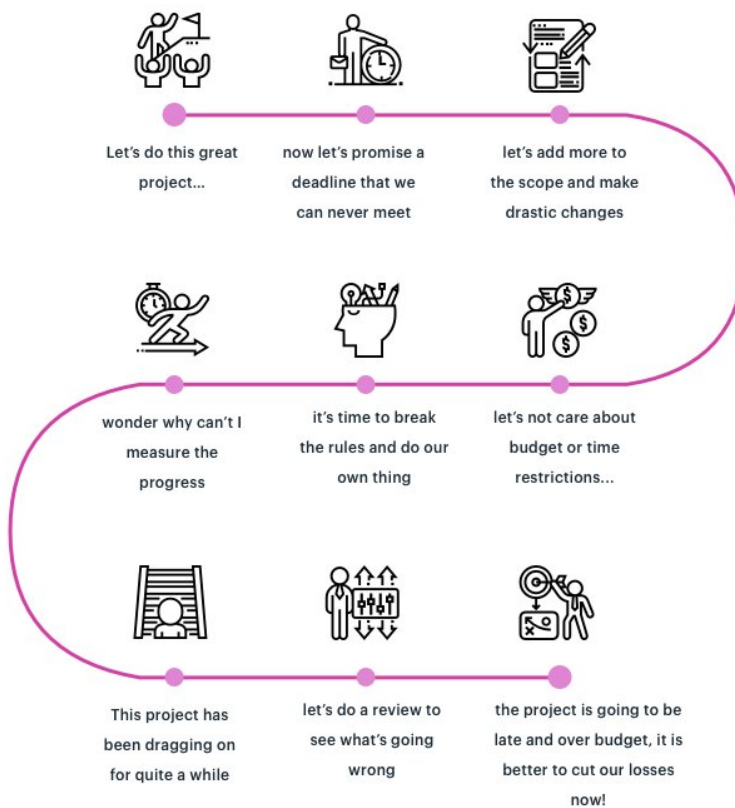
Let's do this great project...

now let's promise a deadline that we can never meet

let's add more to the scope and make drastic changes

let's not care about budget or time restrictions...

it's time to break the rules and do our own thing

wonder why can't I measure the progress

This project has been dragging on for quite a while

let's do a review to see what's going wrong

the project is going to be late and over budget, it is better to cut our losses now!